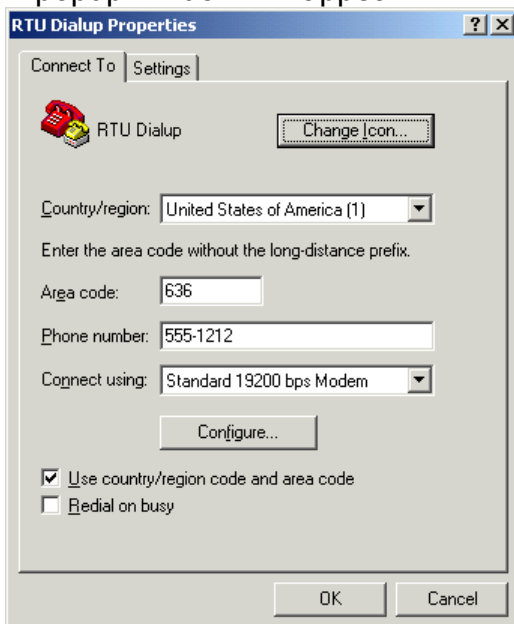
RTU Dialup Properties

?

Connect To

Settings

RTU Dialup

Change Icon...

Country/region: United States of America (1)

Enter the area code without the long-distance prefix.

Area code: 636

Phone number: 555-1212

Connect using: Standard 19200 bps Modem

Configure...

Use country/region code and area code

Redial on busy

OK

Cancel